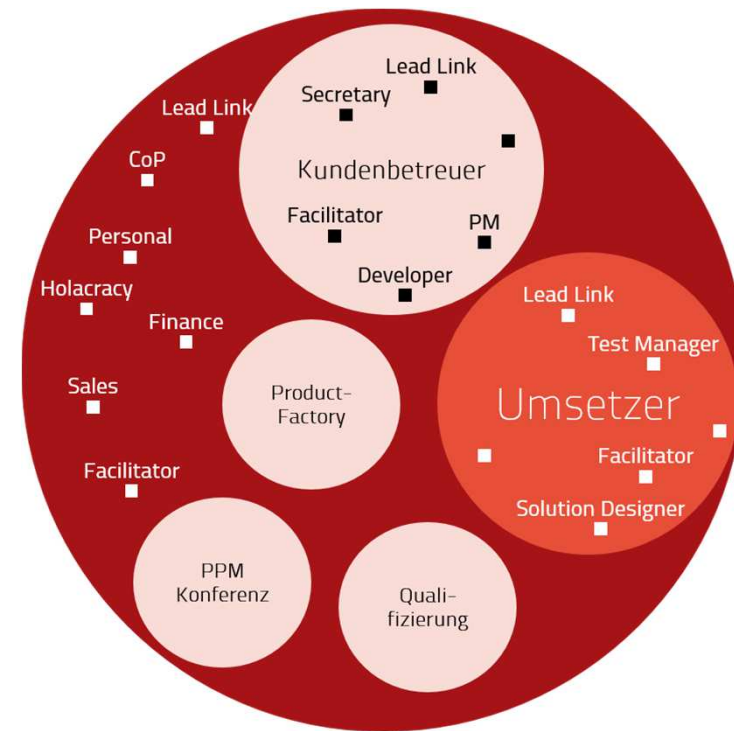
Lead Link
Secretary
Kundenbetreuer
Facilitator
PM
Developer

Lead Link
CoP
Personal
Holacracy
Finance
Sales
Facilitator

Product-Factory

Lead Link
Test Manager
Umsetzer
Facilitator
Solution Designer

PPM Konferenz

Quali-fizierung